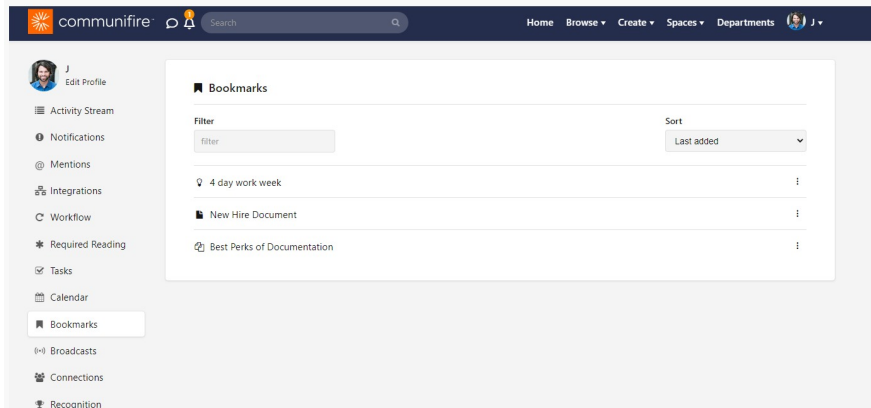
communifire

1

Search

Home Browse ▾ Create ▾ Spaces ▾ Departments J ▾

J
Edit Profile

Activity Stream
Notifications
Mentions
Integrations
Workflow
Required Reading
Tasks
Calendar
Bookmarks
Broadcasts
Connections
Recognition

Bookmarks

Filter
filter

Sort
Last added

4 day work week
New Hire Document
Best Perks of Documentation